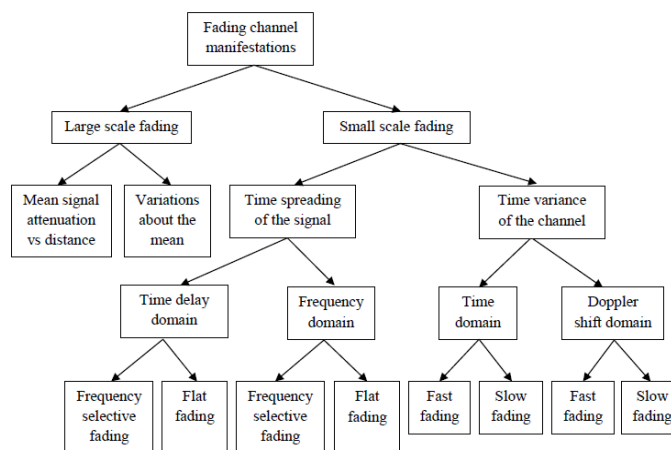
Fading channel manifestations

Large scale fading

Small scale fading

Mean signal attenuation vs distance

Variations about the mean

Time spreading of the signal

Time variance of the channel

Time delay domain

Frequency domain

Time domain

Doppler shift domain

Frequency selective fading

Flat fading

Frequency selective fading

Flat fading

Fast fading

Slow fading

Fast fading

Slow fading